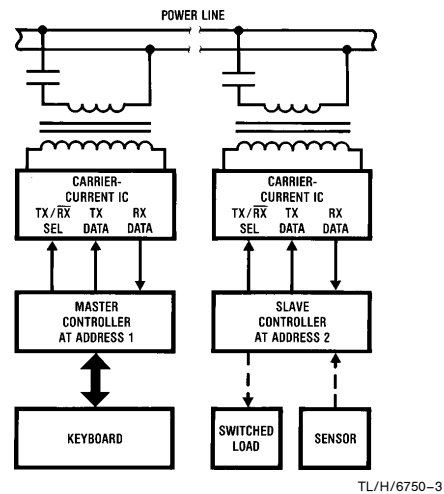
POWER LINE

CARRIER-CURRENT IC
TX/$\overline{RX}$ SEL
TX DATA
RX DATA

CARRIER-CURRENT IC
TX/$\overline{RX}$ SEL
TX DATA
RX DATA

MASTER CONTROLLER AT ADDRESS 1

SLAVE CONTROLLER AT ADDRESS 2

KEYBOARD

SWITCHED LOAD

SENSOR

TL/H/6750–3